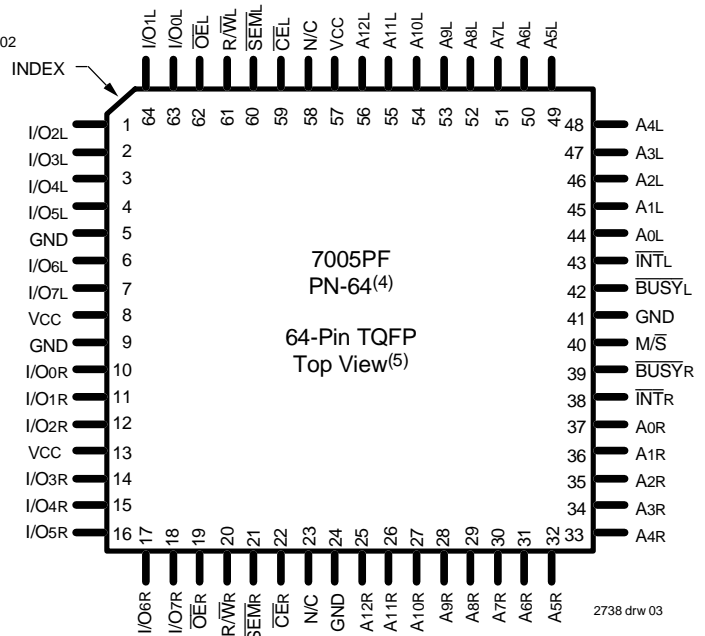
02

INDEX

I/O1L I/O0L $\overline{OE}$L R/$\overline{W}$L $\overline{SEM}$L $\overline{CE}$L N/C VCC A12L A11L A10L A9L A8L A7L A6L A5L

64 63 62 61 60 59 58 57 56 55 54 53 52 51 50 49

1 I/O2L
2 I/O3L
3 I/O4L
4 I/O5L
5 GND
6 I/O6L
7 I/O7L
8 Vcc
9 GND
10 I/O0R
11 I/O1R
12 I/O2R
13 VCC
14 I/O3R
15 I/O4R
16 I/O5R

48 A4L
47 A3L
46 A2L
45 A1L
44 A0L
43 $\overline{INT}$L
42 $\overline{BUSY}$L
41 GND
40 M/$\overline{S}$
39 $\overline{BUSY}$R
38 $\overline{INT}$R
37 A0R
36 A1R
35 A2R
34 A3R
33 A4R

7005PF
PN-64$^{(4)}$

64-Pin TQFP
Top View$^{(5)}$

17 18 19 20 21 22 23 24 25 26 27 28 29 30 31 32

I/O6R I/O7R $\overline{OE}$R R/$\overline{W}$R $\overline{SEM}$R $\overline{CE}$R N/C GND A12R A11R A10R A9R A8R A7R A6R A5R

2738 drw 03